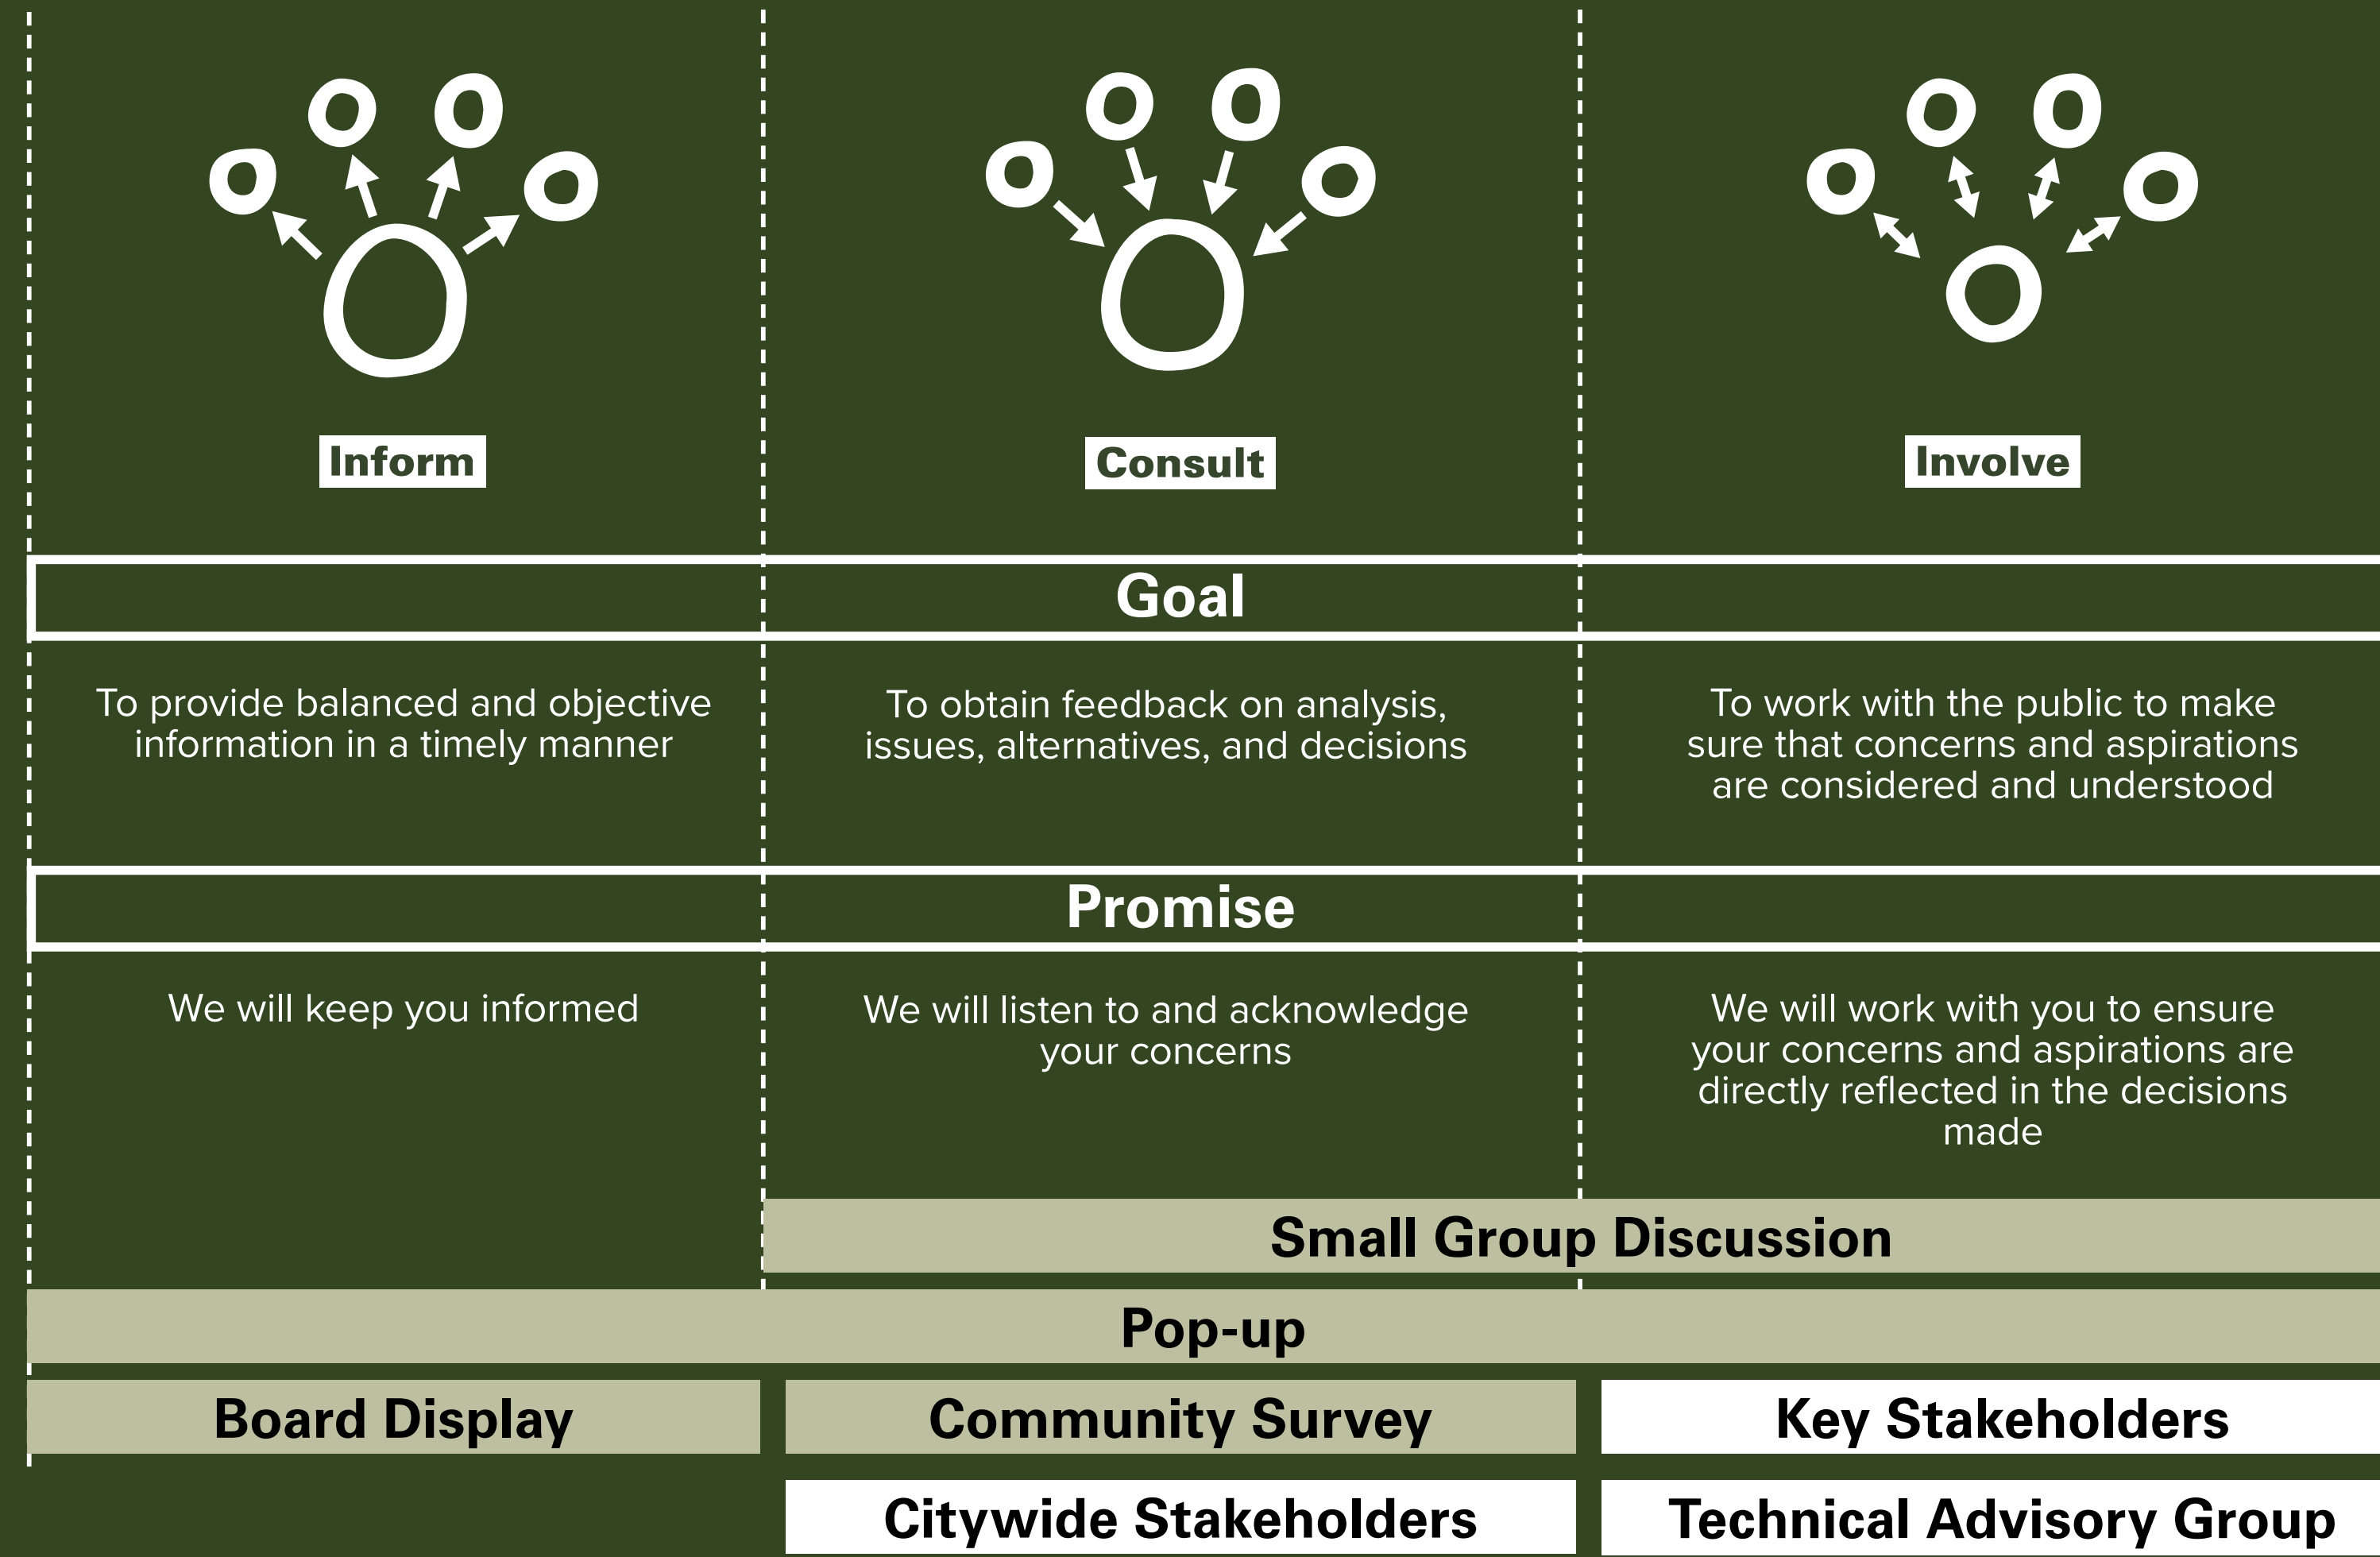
Inform

Consult

Involve

Goal

To provide balanced and objective information in a timely manner

To obtain feedback on analysis, issues, alternatives, and decisions

To work with the public to make sure that concerns and aspirations are considered and understood

Promise

We will keep you informed

We will listen to and acknowledge your concerns

We will work with you to ensure your concerns and aspirations are directly reflected in the decisions made

Small Group Discussion

Pop-up

Board Display

Community Survey

Key Stakeholders

Citywide Stakeholders

Technical Advisory Group